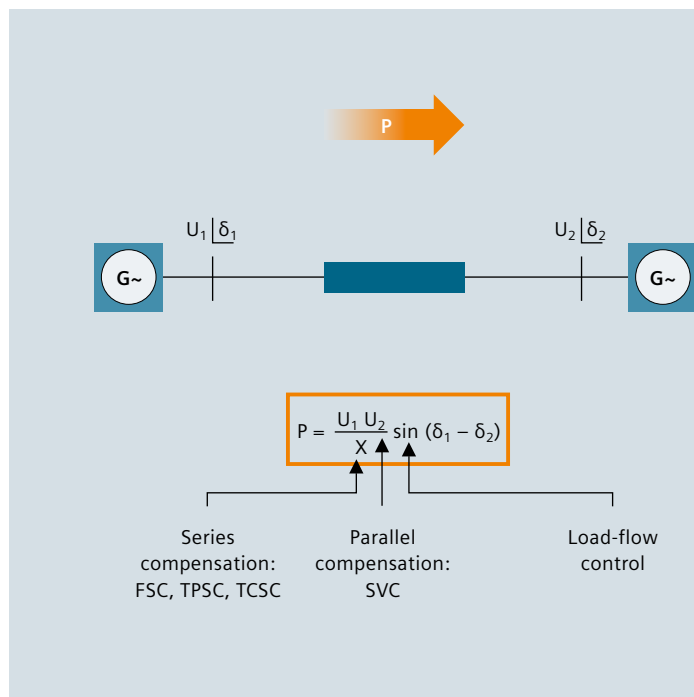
P

$U_1 \underline{|\delta_1}$

$U_2 \underline{|\delta_2}$

G~

G~

$P = \frac{U_1 U_2}{X} \sin(\delta_1 - \delta_2)$

Series compensation: FSC, TPSC, TCSC

Parallel compensation: SVC

Load-flow control